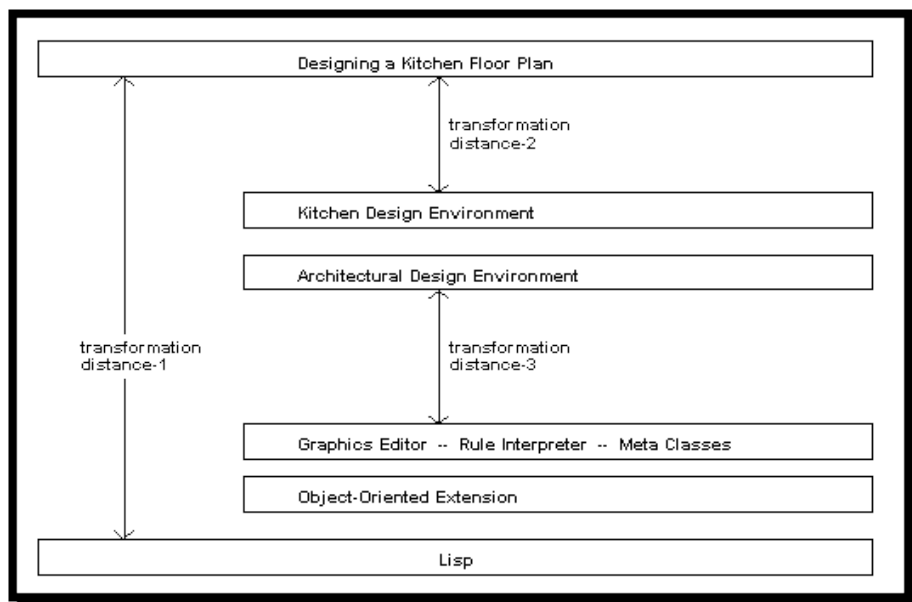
Designing a Kitchen Floor Plan

transformation distance-2

Kitchen Design Environment

Architectural Design Environment

transformation distance-1

transformation distance-3

Graphics Editor -- Rule Interpreter -- Meta Classes

Object-Oriented Extension

Lisp